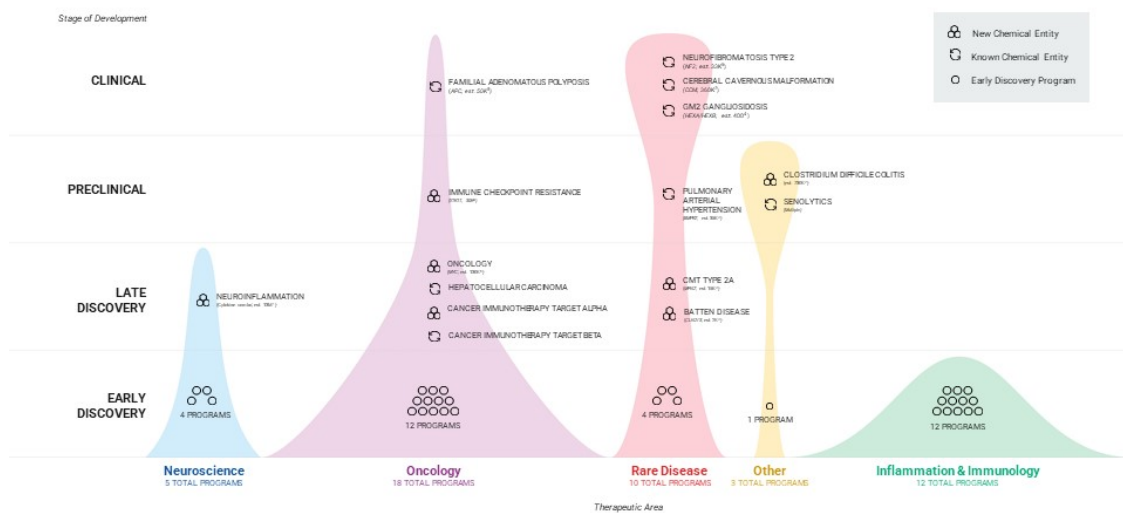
Stage of Development

New Chemical Entity
Known Chemical Entity
Early Discovery Program

CLINICAL

PRECLINICAL

LATE DISCOVERY

EARLY DISCOVERY

NEUROINFLAMMATION
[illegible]

4 PROGRAMS

FAMILIAL ADENOMATOUS POLYPOSIS
(APC, est. 50K)

IMMUNE CHECKPOINT RESISTANCE
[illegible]

ONCOLOGY
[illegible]

HEPATOCELLULAR CARCINOMA

CANCER IMMUNOTHERAPY TARGET ALPHA

CANCER IMMUNOTHERAPY TARGET BETA

12 PROGRAMS

NEUROFIBROMATOSIS TYPE 2
(NF2, est. 20K)

CEREBRAL CAVERNOUS MALFORMATION
(CCM, 360K)

GM2 GANGLIOSIDOSIS
(HEXA/HEXB, est. 400)

PULMONARY ARTERIAL HYPERTENSION
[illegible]

CMT TYPE 2A
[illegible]

BATTEN DISEASE
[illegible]

4 PROGRAMS

CLOSTRIDIUM DIFFICILE COLITIS
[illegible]

SENOLYTICS
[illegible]

1 PROGRAM

12 PROGRAMS

Neuroscience
5 TOTAL PROGRAMS

Oncology
18 TOTAL PROGRAMS

Rare Disease
10 TOTAL PROGRAMS

Other
3 TOTAL PROGRAMS

Inflammation & Immunology
12 TOTAL PROGRAMS

Therapeutic Area